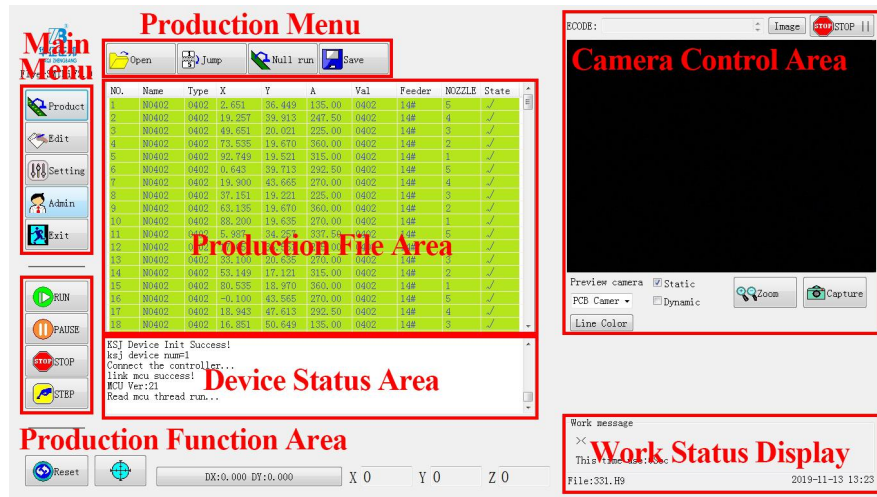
Main Menu

Production Menu

Open | Jump | Null run | Save

Product
Edit
Setting
Admin
Exit

| NO. | Name | Type | X | Y | A | Val | Feeder | NOZZLE | State |
|---|---|---|---|---|---|---|---|---|---|
| 1 | N0402 | 0402 | 2.651 | 36.449 | 135.00 | 0402 | 14# | 5 | √ |
| 2 | N0402 | 0402 | 19.257 | 39.913 | 247.50 | 0402 | 14# | 4 | √ |
| 3 | N0402 | 0402 | 49.651 | 20.021 | 225.00 | 0402 | 14# | 3 | √ |
| 4 | N0402 | 0402 | 73.535 | 19.670 | 360.00 | 0402 | 14# | 2 | √ |
| 5 | N0402 | 0402 | 92.749 | 19.521 | 315.00 | 0402 | 14# | 1 | √ |
| 6 | N0402 | 0402 | 0.643 | 39.713 | 292.50 | 0402 | 14# | 5 | √ |
| 7 | N0402 | 0402 | 19.900 | 43.665 | 270.00 | 0402 | 14# | 4 | √ |
| 8 | N0402 | 0402 | 37.151 | 19.221 | 225.00 | 0402 | 14# | 3 | √ |
| 9 | N0402 | 0402 | 63.135 | 19.670 | 360.00 | 0402 | 14# | 2 | √ |
| 10 | N0402 | 0402 | 88.200 | 19.635 | 270.00 | 0402 | 14# | 1 | √ |
| 11 | N0402 | 0402 | 5.987 | 34.257 | 337.50 | 0402 | 14# | 5 | √ |
| 12 | N0402 | 0402 | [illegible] | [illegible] | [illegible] | 0402 | 14# | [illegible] | √ |
| 13 | N0402 | 0402 | 33.100 | 20.635 | 270.00 | 0402 | 14# | 3 | √ |
| 14 | N0402 | 0402 | 53.149 | 17.121 | 315.00 | 0402 | 14# | 2 | √ |
| 15 | N0402 | 0402 | 80.535 | 18.970 | 360.00 | 0402 | 14# | 1 | √ |
| 16 | N0402 | 0402 | -0.100 | 43.565 | 270.00 | 0402 | 14# | 5 | √ |
| 17 | N0402 | 0402 | 18.943 | 47.613 | 292.50 | 0402 | 14# | 4 | √ |
| 18 | N0402 | 0402 | 16.851 | 50.649 | 135.00 | 0402 | 14# | 3 | √ |

Production File Area

RUN
PAUSE
STOP
STEP

KSJ Device Init Success!
ksj device num=1
Connect the controller...
link mcu success!
MCU Ver:21
Read mcu thread run...

Device Status Area

Production Function Area

Reset
DX:0.000 DY:0.000
X 0
Y 0
Z 0

ECODE: Image STOP

Camera Control Area

Preview camera
Static
Dynamic
PCB Camer
Zoom
Capture
Line Color

Work message
This time use:0sec
File:331.H9
2019-11-13 13:23

Work Status Display